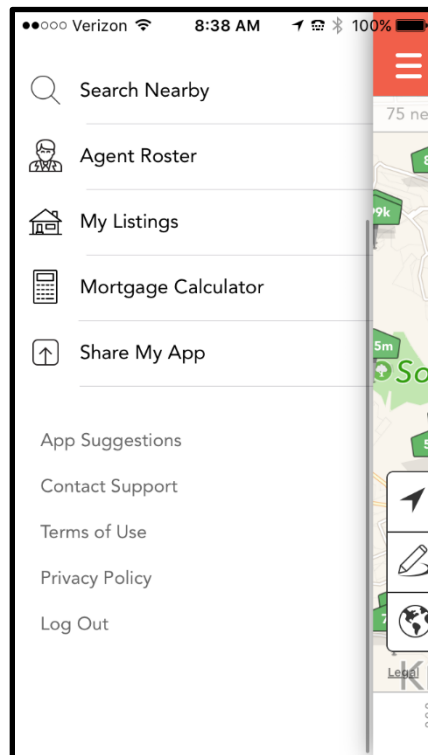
●●○○○ Verizon 8:38 AM 100%

Search Nearby

Agent Roster

My Listings

Mortgage Calculator

Share My App

App Suggestions

Contact Support

Terms of Use

Privacy Policy

Log Out

75 ne

9k

5m

So

Legal